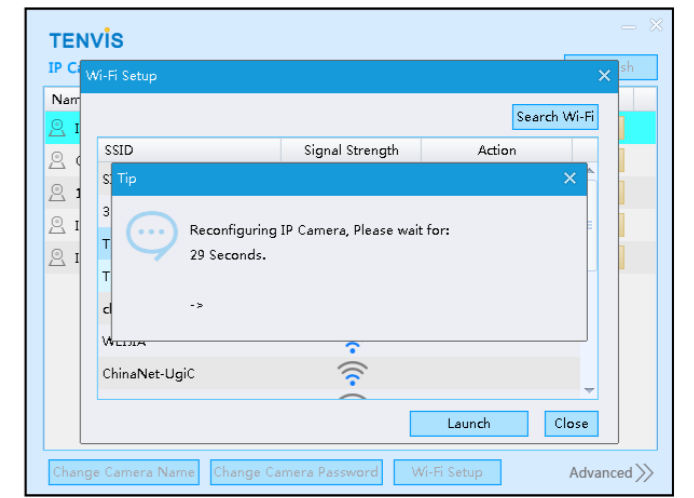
TENVIS

IP Ca

Nam

I

C

1

I

I

sh

Wi-Fi Setup

Search Wi-Fi

| SSID | Signal Strength | Action |
|---|---|---|

S

3

T

T

cl

WEISIA

ChinaNet-UgiC

Tip

Reconfiguring IP Camera, Please wait for:
29 Seconds.

->

Launch

Close

Change Camera Name

Change Camera Password

Wi-Fi Setup

Advanced